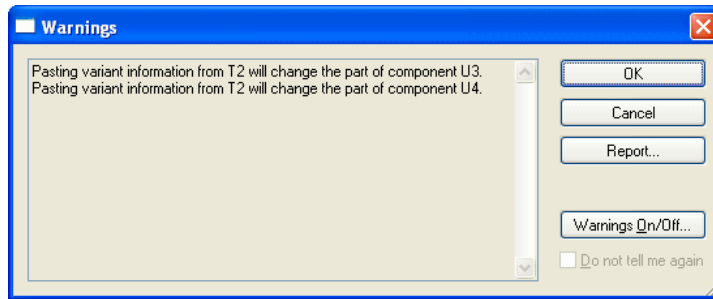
Warnings

Pasting variant information from T2 will change the part of component U3.
Pasting variant information from T2 will change the part of component U4.

OK

Cancel

Report...

Warnings On/Off...

Do not tell me again